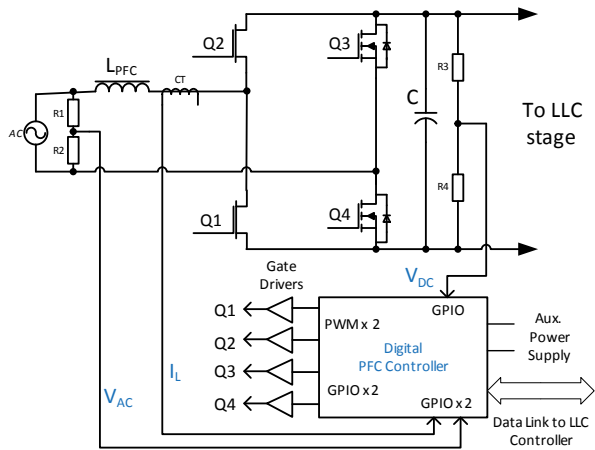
Q2
Q3
$L_{PFC}$
CT
R3
R1
AC
C
To LLC stage
R2
R4
Q1
Q4
Gate Drivers
$V_{DC}$
Q1
GPIO
Aux. Power Supply
PWM x 2
Q2
Digital PFC Controller
$I_L$
Q3
GPIO x 2
$V_{AC}$
Q4
GPIO x 2
Data Link to LLC Controller